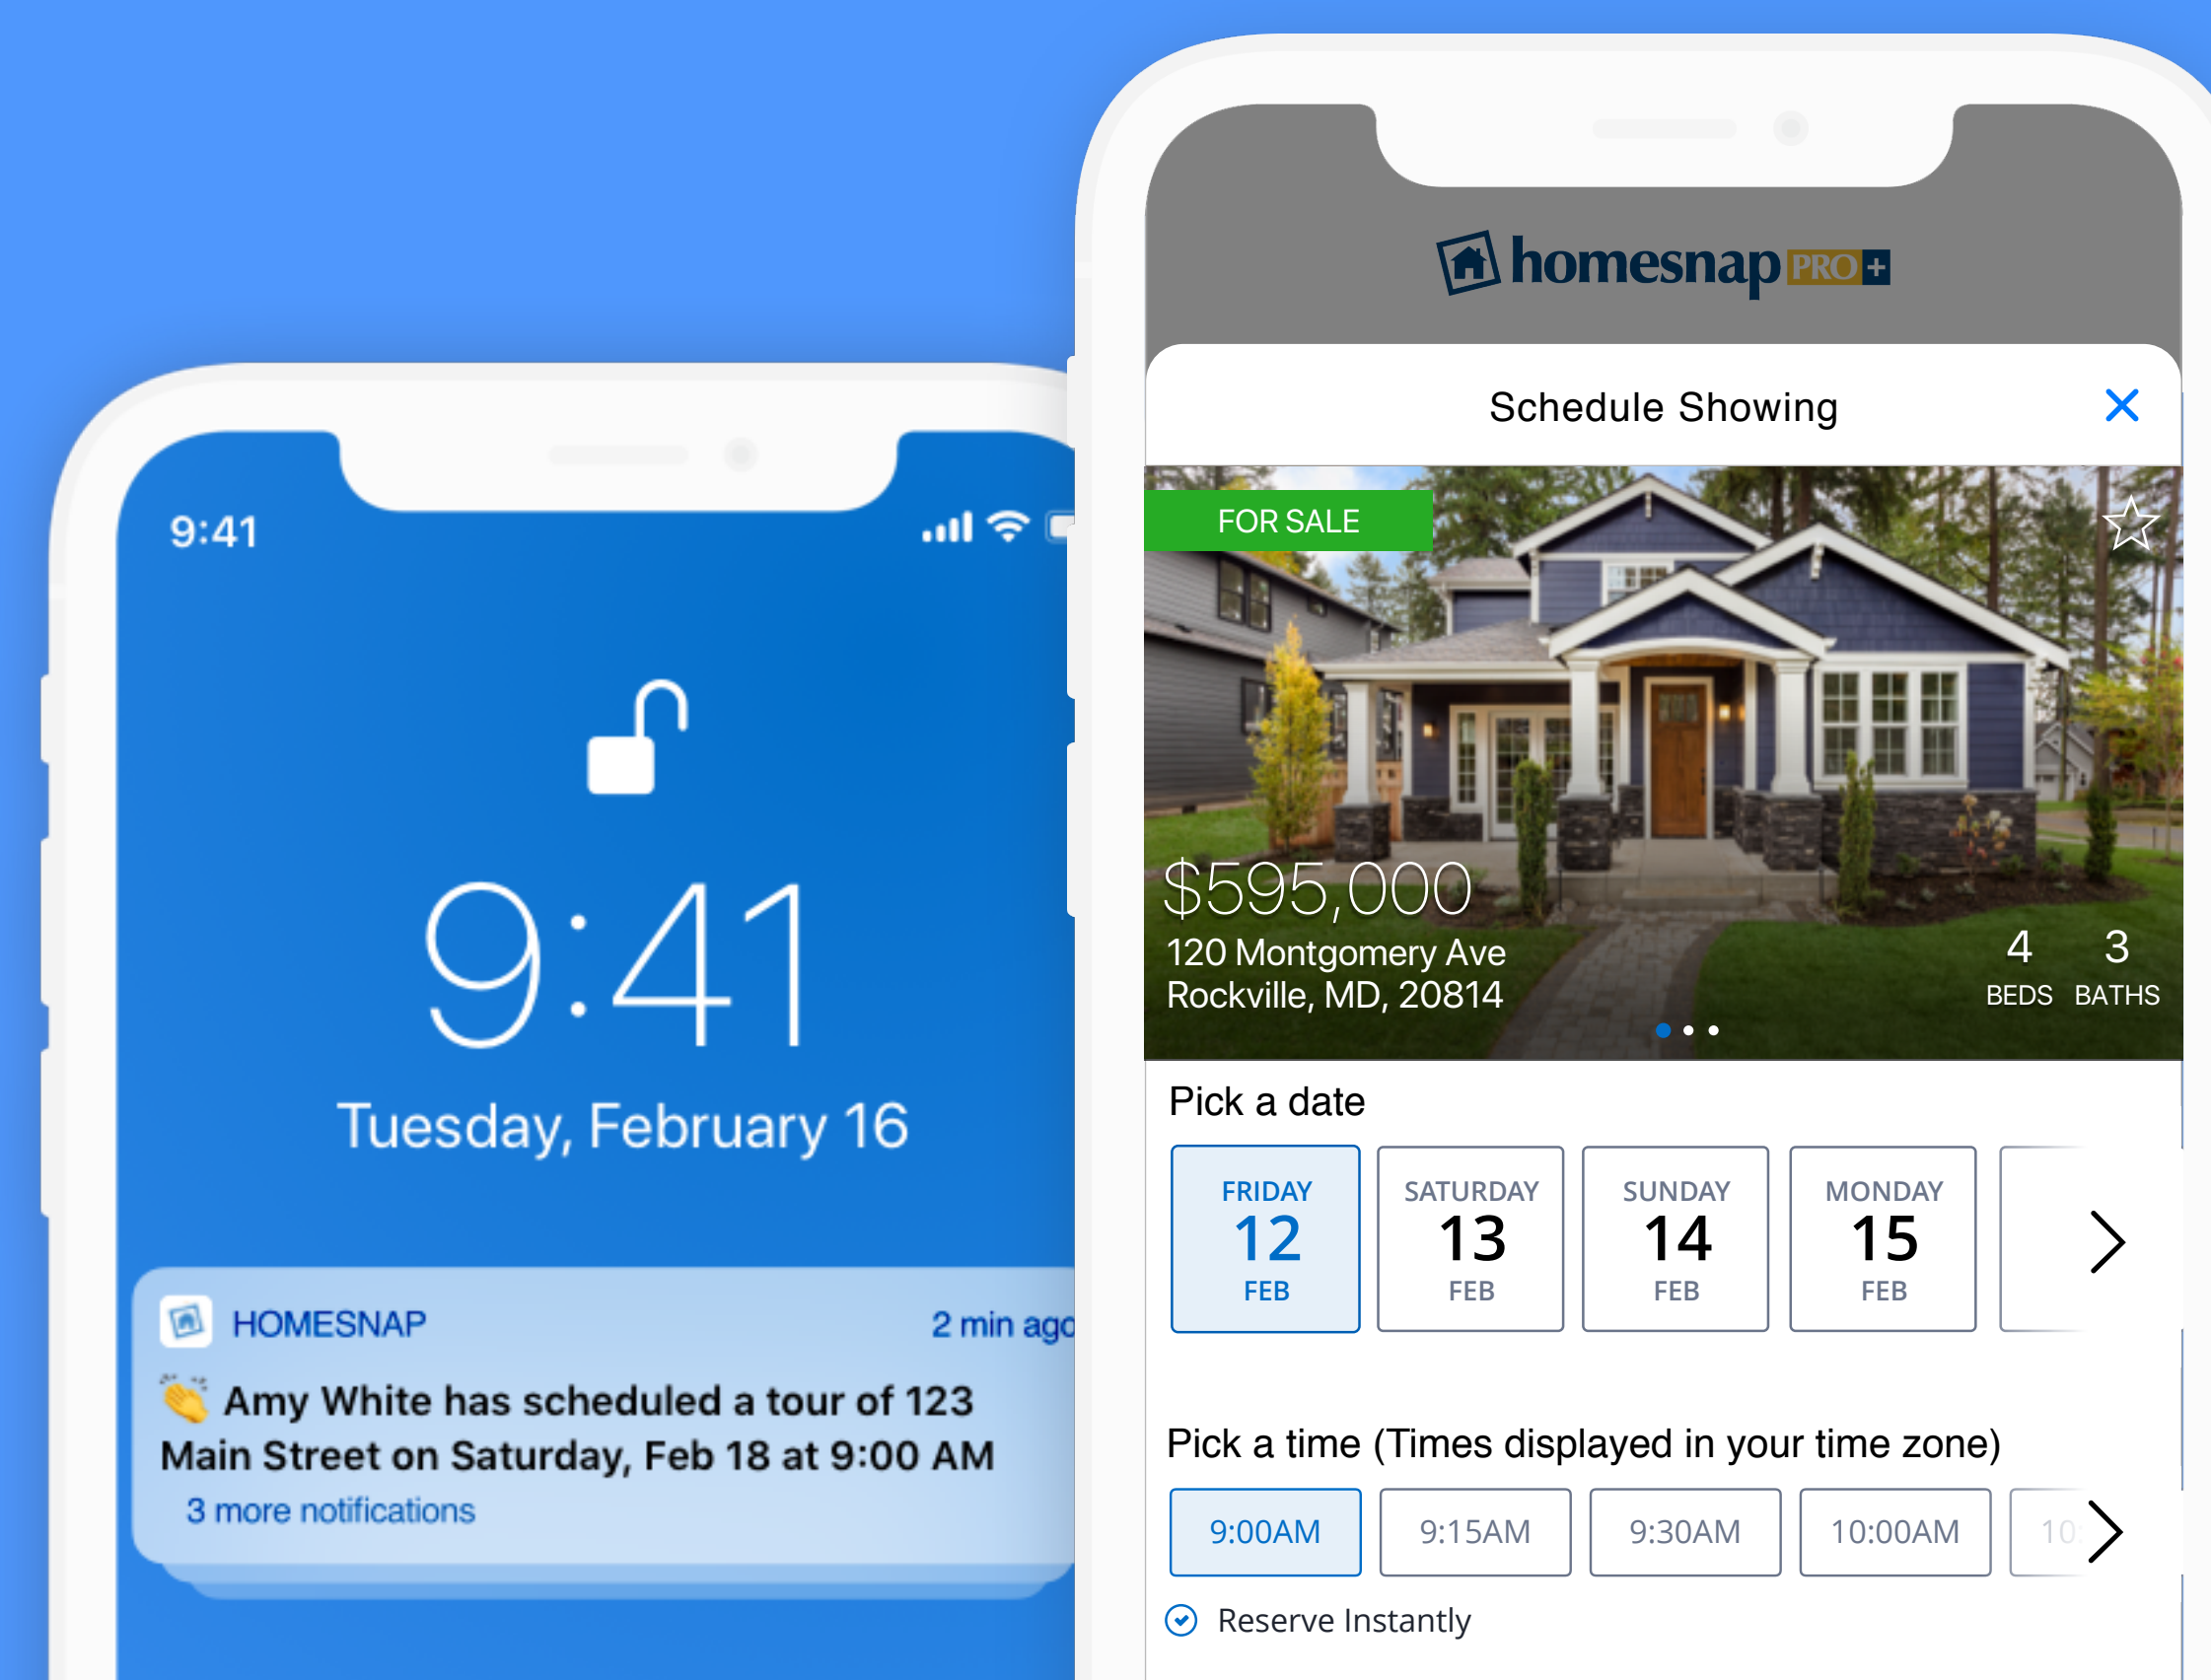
9:41

9:41

Tuesday, February 16

HOMESNAP 2 min ago

👏 Amy White has scheduled a tour of 123 Main Street on Saturday, Feb 18 at 9:00 AM

3 more notifications

homesnap PRO+

Schedule Showing ✕

FOR SALE

$595,000
120 Montgomery Ave
Rockville, MD, 20814

4 BEDS 3 BATHS

Pick a date

| FRIDAY 12 FEB | SATURDAY 13 FEB | SUNDAY 14 FEB | MONDAY 15 FEB |
|---|---|---|---|

Pick a time (Times displayed in your time zone)

| 9:00AM | 9:15AM | 9:30AM | 10:00AM | 10 |
|---|---|---|---|---|

Reserve Instantly